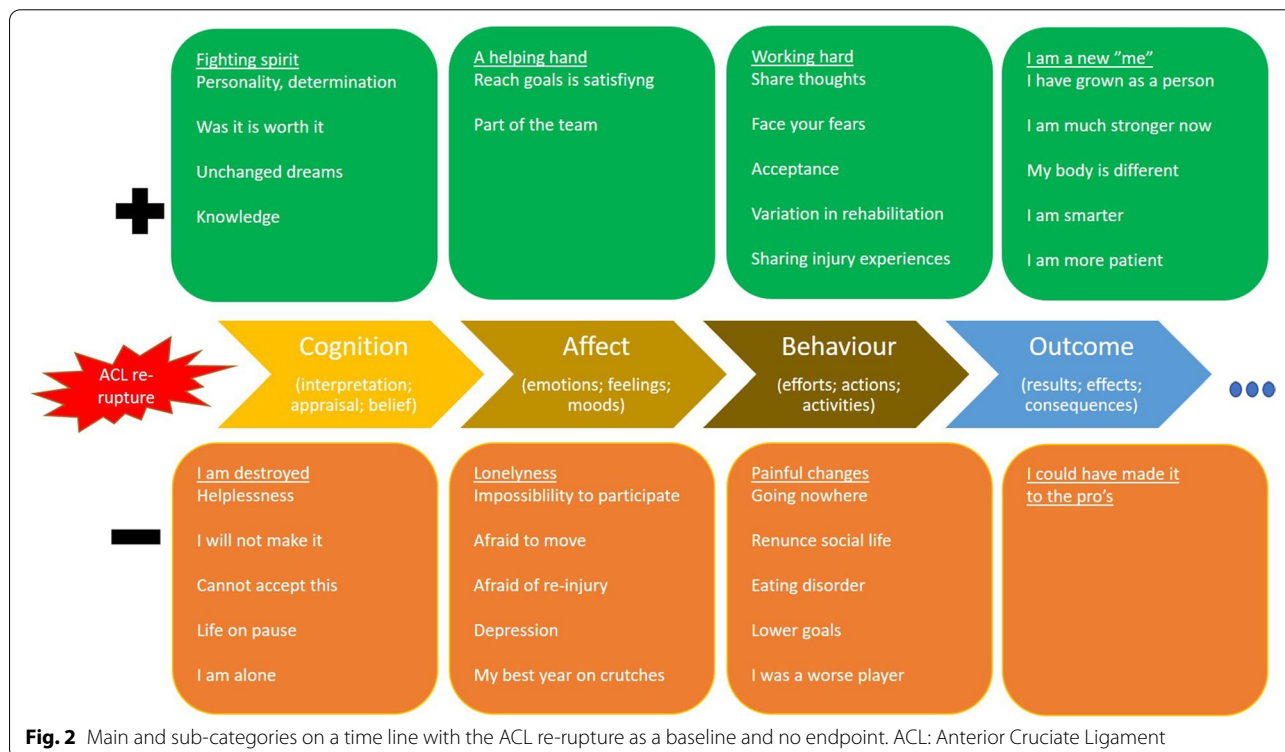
Fighting spirit
Personality, determination

Was it is worth it

Unchanged dreams

Knowledge

A helping hand
Reach goals is satisfiyng

Part of the team

Working hard
Share thoughts

Face your fears

Acceptance

Variation in rehabilitation

Sharing injury experiences

I am a new "me"
I have grown as a person

I am much stronger now

My body is different

I am smarter

I am more patient

ACL re-rupture

Cognition
(interpretation; appraisal; belief)

Affect
(emotions; feelings; moods)

Behaviour
(efforts; actions; activities)

Outcome
(results; effects; consequences)

I am destroyed
Helplessness

I will not make it

Cannot accept this

Life on pause

I am alone

Lonelyness
Impossiblility to participate

Afraid to move

Afraid of re-injury

Depression

My best year on crutches

Painful changes
Going nowhere

Renunce social life

Eating disorder

Lower goals

I was a worse player

I could have made it to the pro's

**Fig. 2** Main and sub-categories on a time line with the ACL re-rupture as a baseline and no endpoint. ACL: Anterior Cruciate Ligament